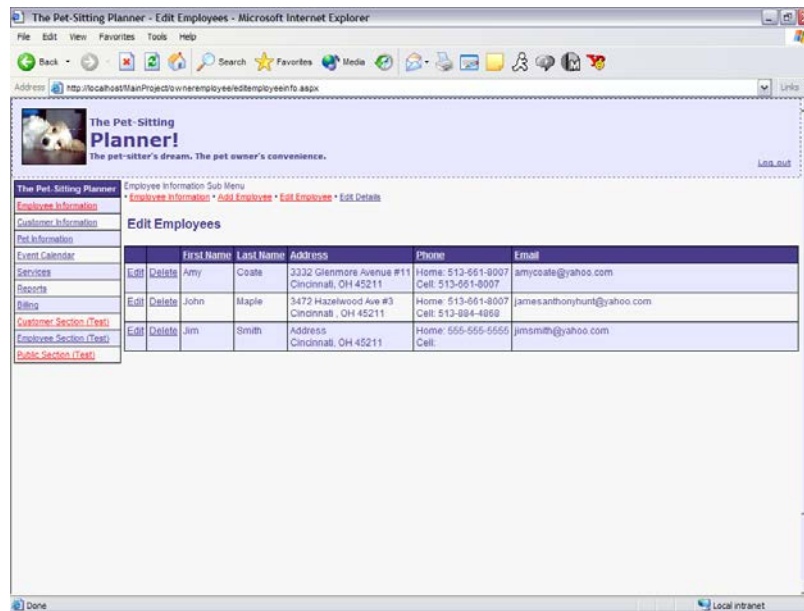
The Pet-Sitting Planner - Edit Employees - Microsoft Internet Explorer

File Edit View Favorites Tools Help

Back Search Favorites Media

Address http://localhost/MainProject/owneremployee/editemployeeinfo.aspx Links

The Pet-Sitting
Planner!
The pet-sitter's dream. The pet owner's convenience.

Log out

The Pet-Sitting Planner
Employee Information
Customer Information
Pet Information
Event Calendar
Services
Reports
Billing
Customer Section (Test)
Employee Section (Test)
Public Section (Test)

Employee Information Sub Menu
• Employee Information • Add Employee • Edit Employee • Edit Details

Edit Employees

| | | First Name | Last Name | Address | Phone | Email |
|---|---|---|---|---|---|---|
| Edit | Delete | Amy | Coate | 3332 Glenmore Avenue #11 Cincinnati, OH 45211 | Home: 513-661-8007 Cell: 513-661-8007 | amycoate@yahoo.com |
| Edit | Delete | John | Maple | 3472 Hazelwood Ave #3 Cincinnati , OH 45211 | Home: 513-661-8007 Cell: 513-884-4868 | jamesanthonyhunt@yahoo.com |
| Edit | Delete | Jim | Smith | Address Cincinnati, OH 45211 | Home: 555-555-5555 Cell: | jimsmith@yahoo.com |

Done

Local intranet